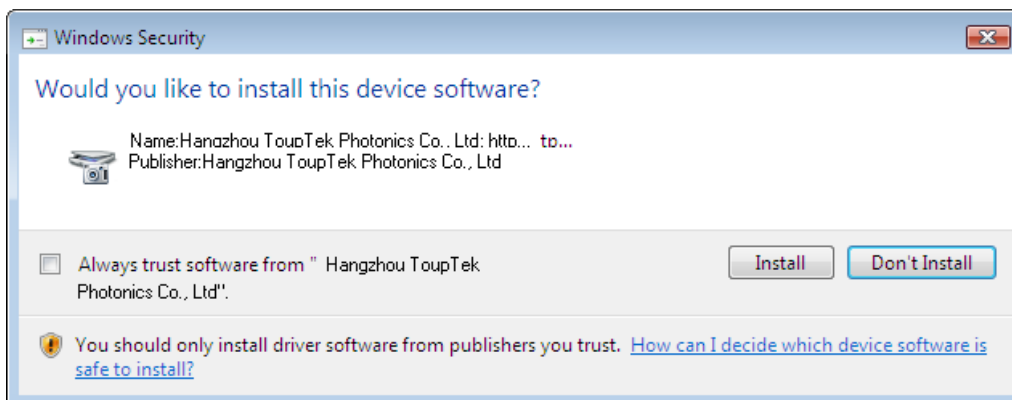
Windows Security

Would you like to install this device software?

Name:Hangzhou ToupTek Photonics Co., Ltd: http... tp...
Publisher:Hangzhou ToupTek Photonics Co., Ltd

Always trust software from " Hangzhou ToupTek Photonics Co., Ltd".

Install

Don't Install

You should only install driver software from publishers you trust. How can I decide which device software is safe to install?